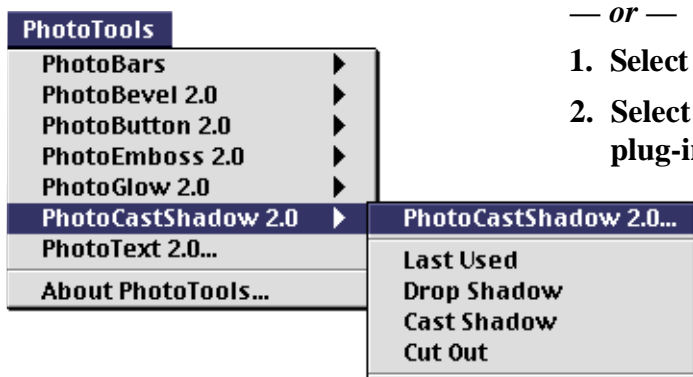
PhotoTools
PhotoBars
PhotoBevel 2.0
PhotoButton 2.0
PhotoEmboss 2.0
PhotoGlow 2.0
PhotoCastShadow 2.0
PhotoText 2.0...
About PhotoTools...

PhotoCastShadow 2.0...
Last Used
Drop Shadow
Cast Shadow
Cut Out

— or —

1. Select

2. Select plug-i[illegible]